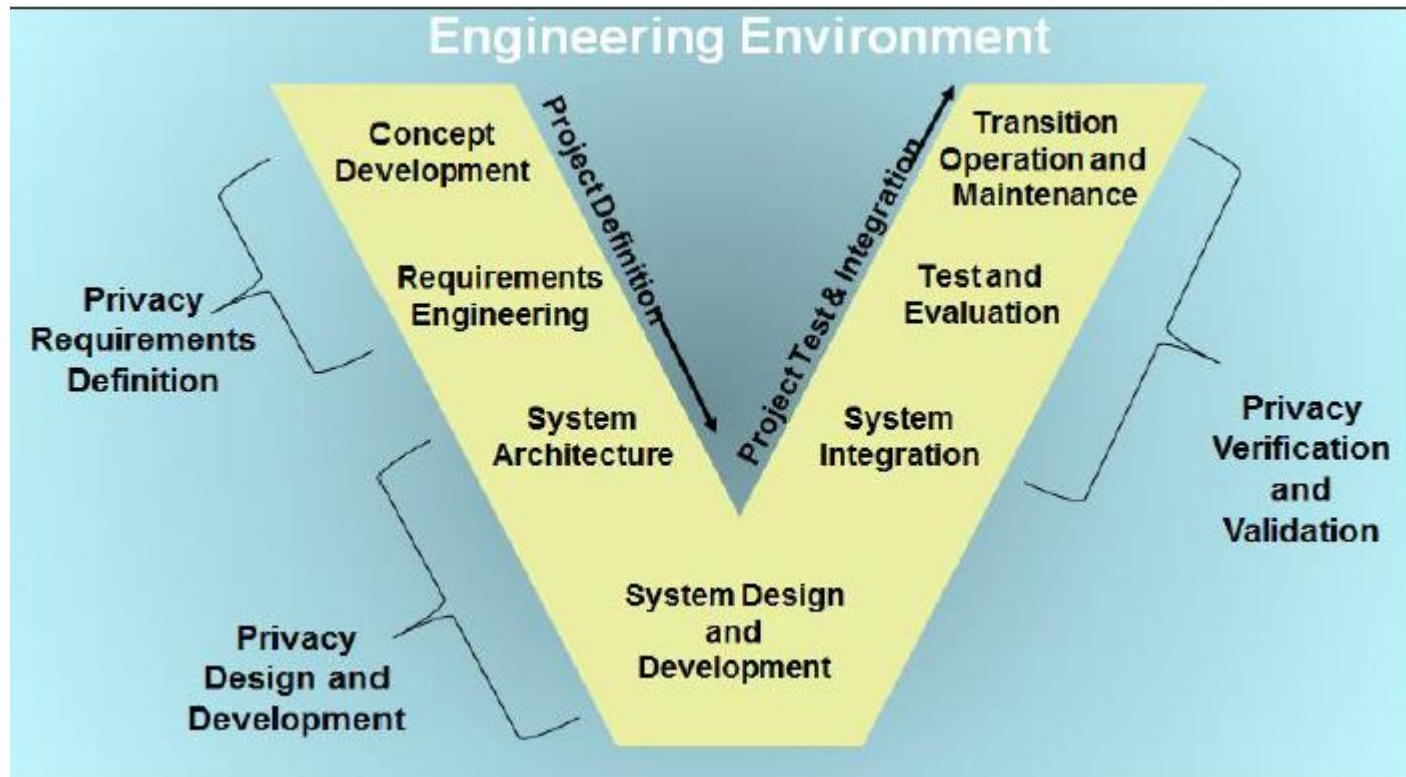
Engineering Environment

Concept Development

Project Definition

Requirements Engineering

System Architecture

Project Test & Integration

Transition Operation and Maintenance

Test and Evaluation

System Integration

System Design and Development

Privacy Requirements Definition

Privacy Design and Development

Privacy Verification and Validation